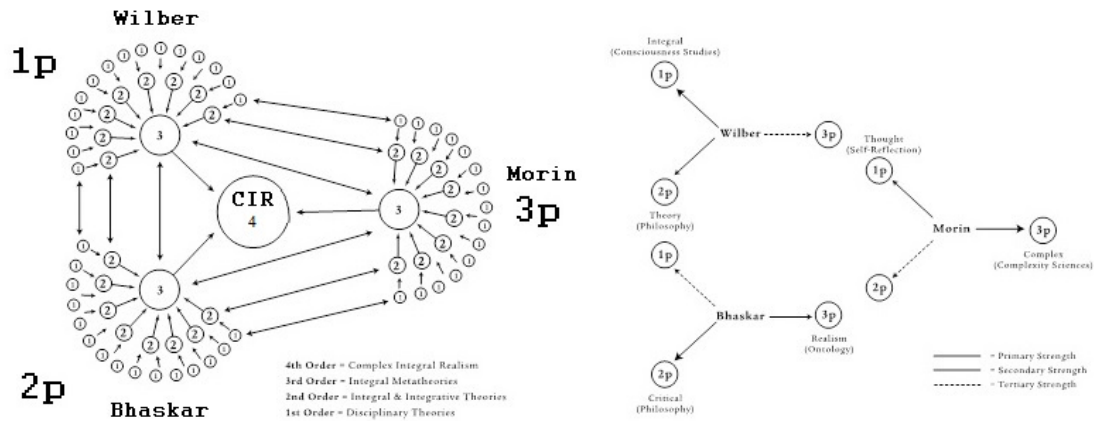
Wilber

1p

Morin

3p

2p

Bhaskar

CIR
4

3

3

3

4th Order = Complex Integral Realism
3rd Order = Integral Metatheories
2nd Order = Integral & Integrative Theories
1st Order = Disciplinary Theories

Integral
(Consciousness Studies)
1p

Wilber
3p

2p
Theory
(Philosophy)

Thought
(Self-Reflection)
1p

Morin
3p
Complex
(Complexity Sciences)

2p

1p

Bhaskar
3p
Realism
(Ontology)

2p
Critical
(Philosophy)

= Primary Strength
= Secondary Strength
= Tertiary Strength